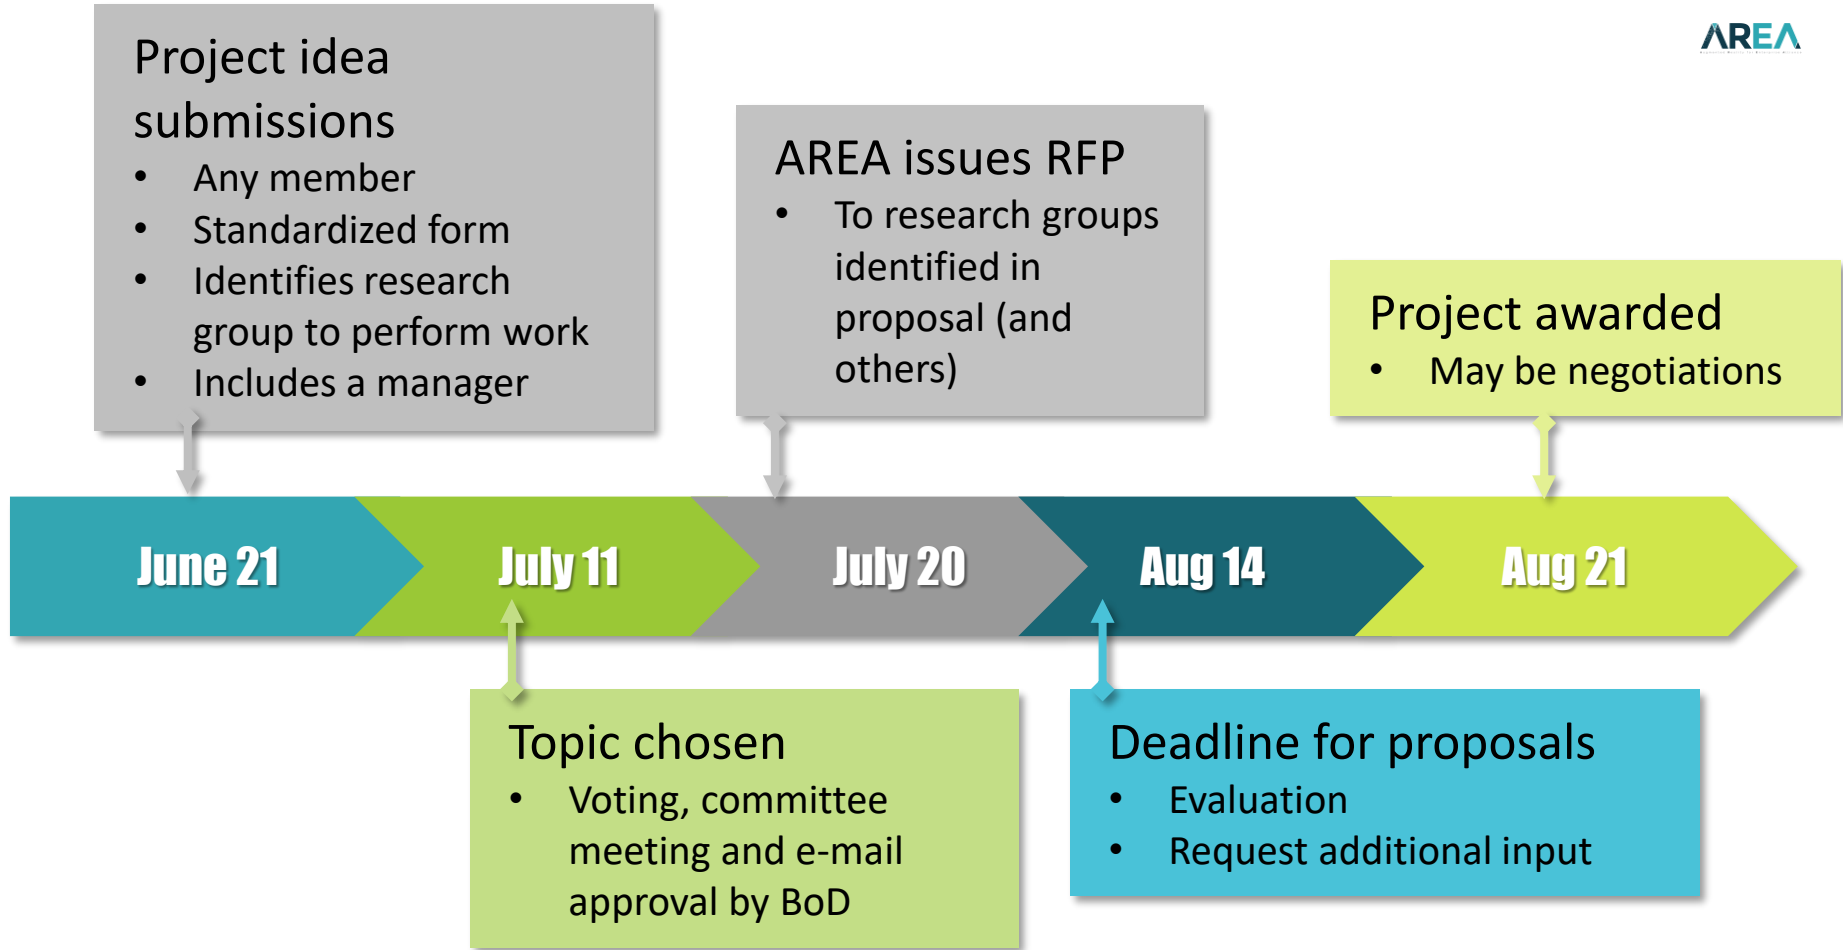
AREA

Project idea submissions
• Any member
• Standardized form
• Identifies research group to perform work
• Includes a manager

AREA issues RFP
• To research groups identified in proposal (and others)

Project awarded
• May be negotiations

June 21

July 11

July 20

Aug 14

Aug 21

Topic chosen
• Voting, committee meeting and e-mail approval by BoD

Deadline for proposals
• Evaluation
• Request additional input